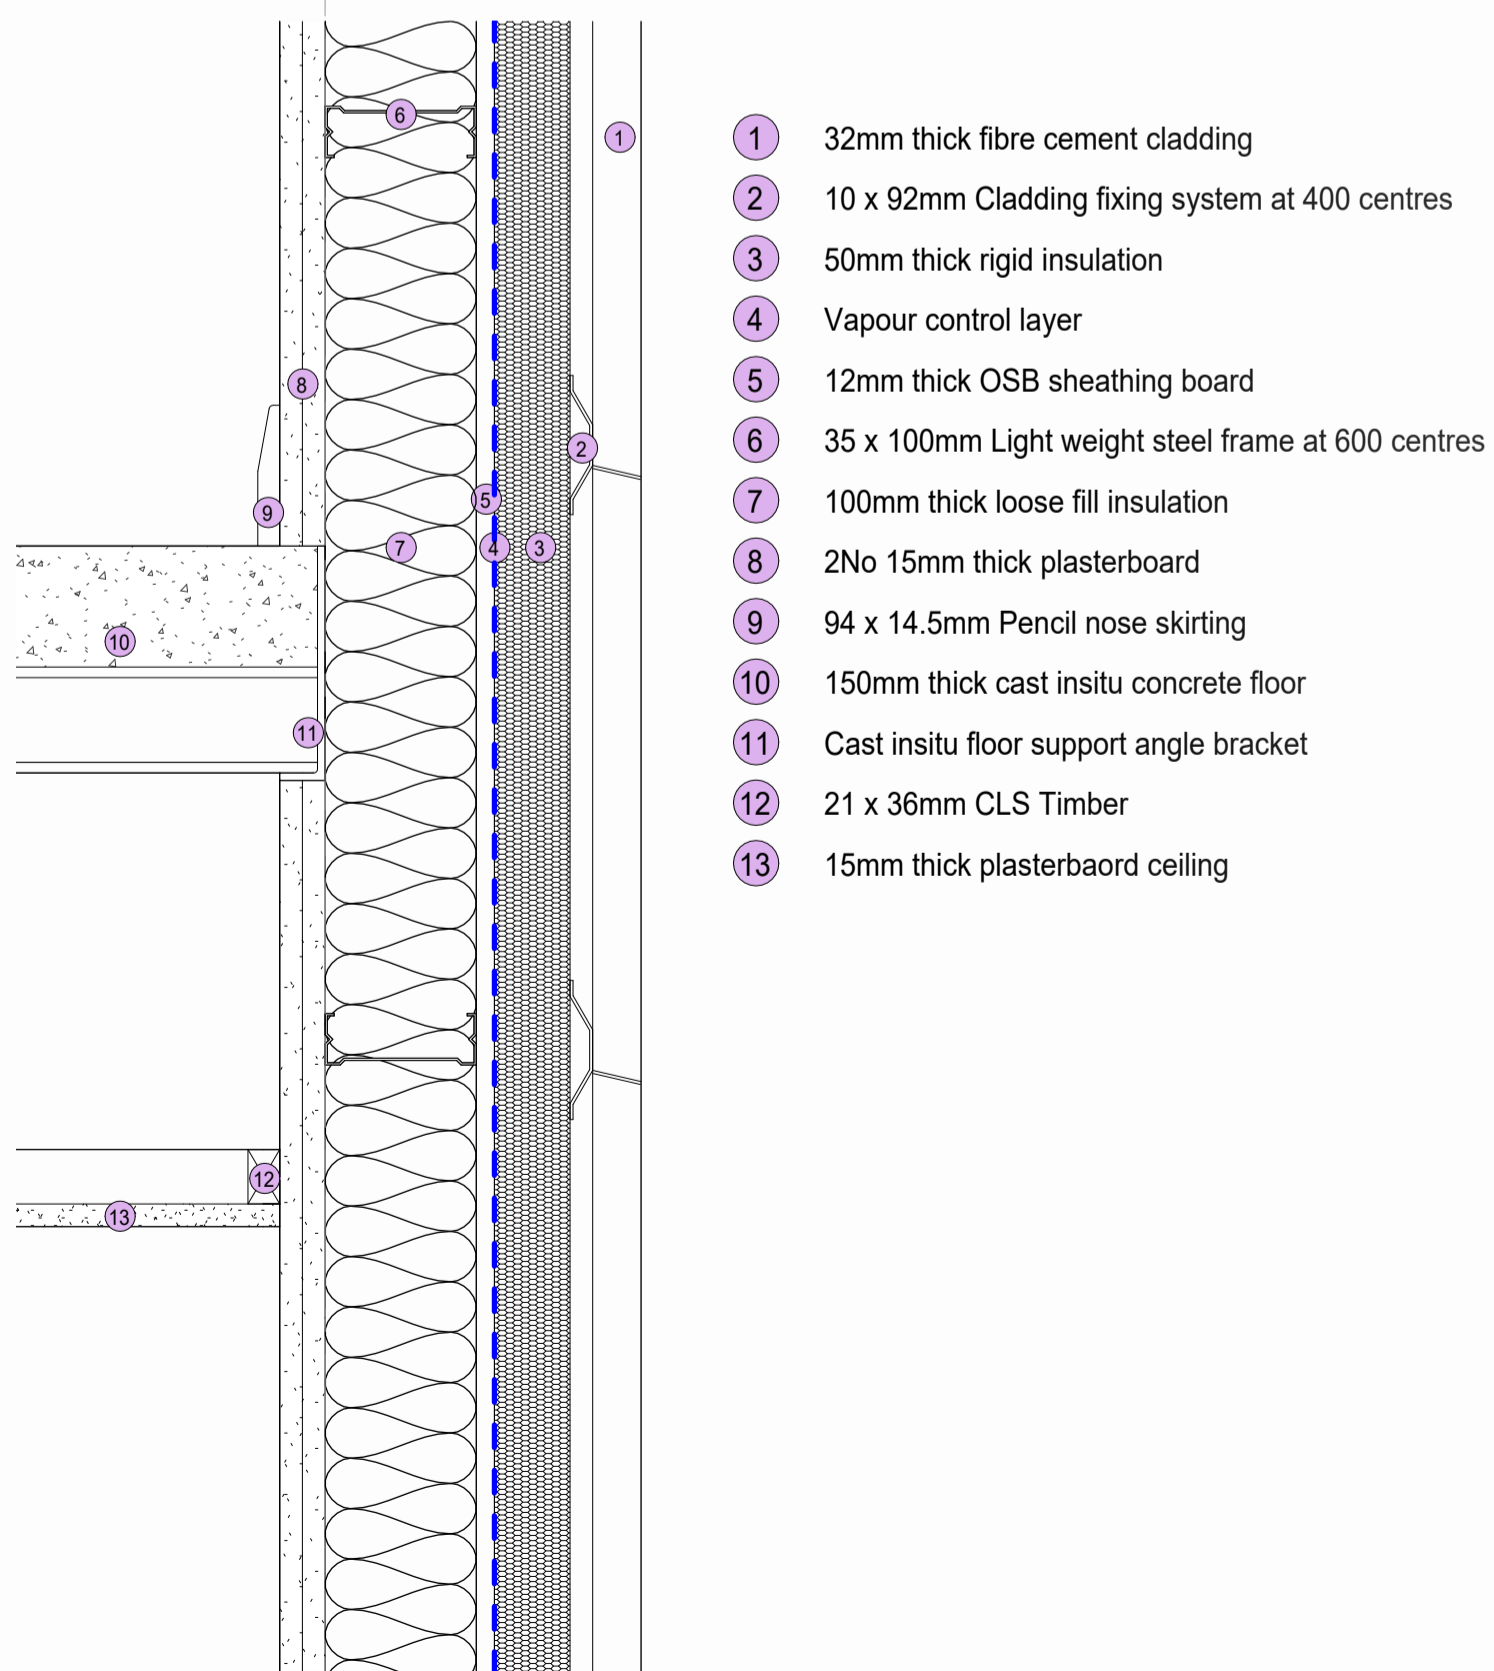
6
1
8
2
9
5
7
4
3
10
11
12
13

1 32mm thick fibre cement cladding
2 10 x 92mm Cladding fixing system at 400 centres
3 50mm thick rigid insulation
4 Vapour control layer
5 12mm thick OSB sheathing board
6 35 x 100mm Light weight steel frame at 600 centres
7 100mm thick loose fill insulation
8 2No 15mm thick plasterboard
9 94 x 14.5mm Pencil nose skirting
10 150mm thick cast insitu concrete floor
11 Cast insitu floor support angle bracket
12 21 x 36mm CLS Timber
13 15mm thick plasterbaord ceiling